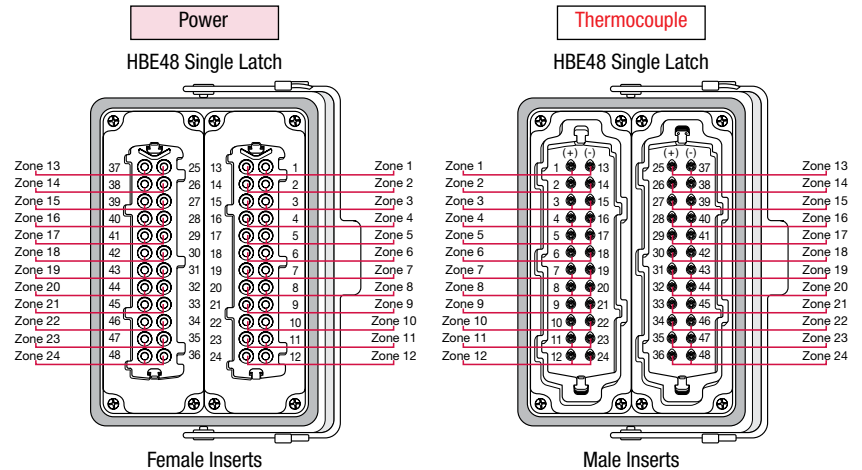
Power

HBE48 Single Latch

Zone 13 37 25
Zone 14 38 26
Zone 15 39 27
Zone 16 40 28
Zone 17 41 29
Zone 18 42 30
Zone 19 43 31
Zone 20 44 32
Zone 21 45 33
Zone 22 46 34
Zone 23 47 35
Zone 24 48 36

13 1 Zone 1
14 2 Zone 2
15 3 Zone 3
16 4 Zone 4
17 5 Zone 5
18 6 Zone 6
19 7 Zone 7
20 8 Zone 8
21 9 Zone 9
22 10 Zone 10
23 11 Zone 11
24 12 Zone 12

Female Inserts

Thermocouple

HBE48 Single Latch

(+) (-)
Zone 1 1 13
Zone 2 2 14
Zone 3 3 15
Zone 4 4 16
Zone 5 5 17
Zone 6 6 18
Zone 7 7 19
Zone 8 8 20
Zone 9 9 21
Zone 10 10 22
Zone 11 11 23
Zone 12 12 24

(+) (-)
25 37 Zone 13
26 38 Zone 14
27 39 Zone 15
28 40 Zone 16
29 41 Zone 17
30 42 Zone 18
31 43 Zone 19
32 44 Zone 20
33 45 Zone 21
34 46 Zone 22
35 47 Zone 23
36 48 Zone 24

Male Inserts